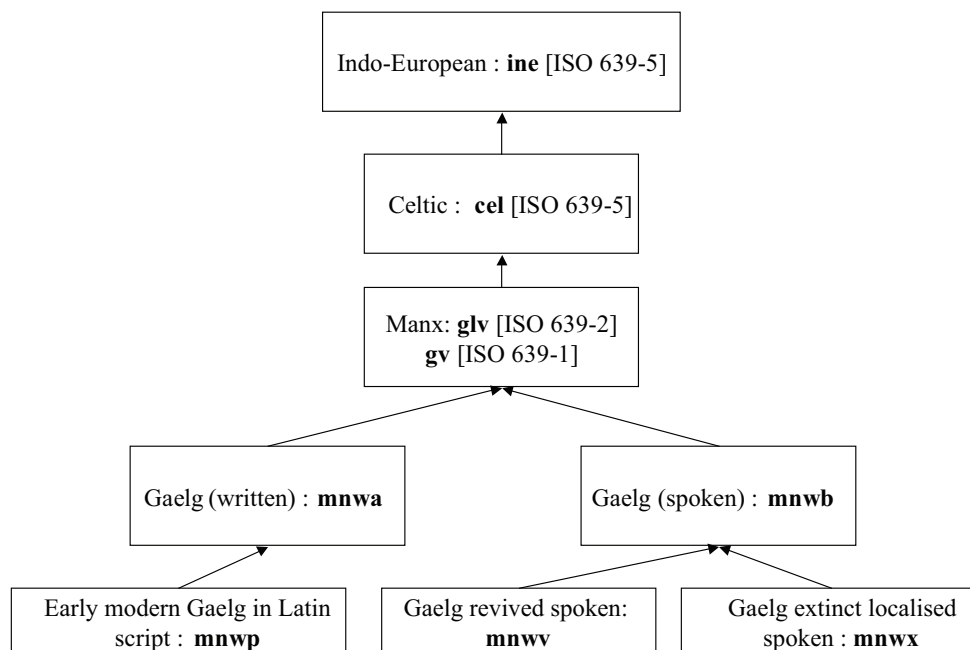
Indo-European : **ine** [ISO 639-5]

Celtic : **cel** [ISO 639-5]

Manx: **glv** [ISO 639-2]
**gv** [ISO 639-1]

Gaelg (written) : **mnwa**

Gaelg (spoken) : **mnwb**

Early modern Gaelg in Latin script : **mnwp**

Gaelg revived spoken: **mnwv**

Gaelg extinct localised spoken : **mnwx**